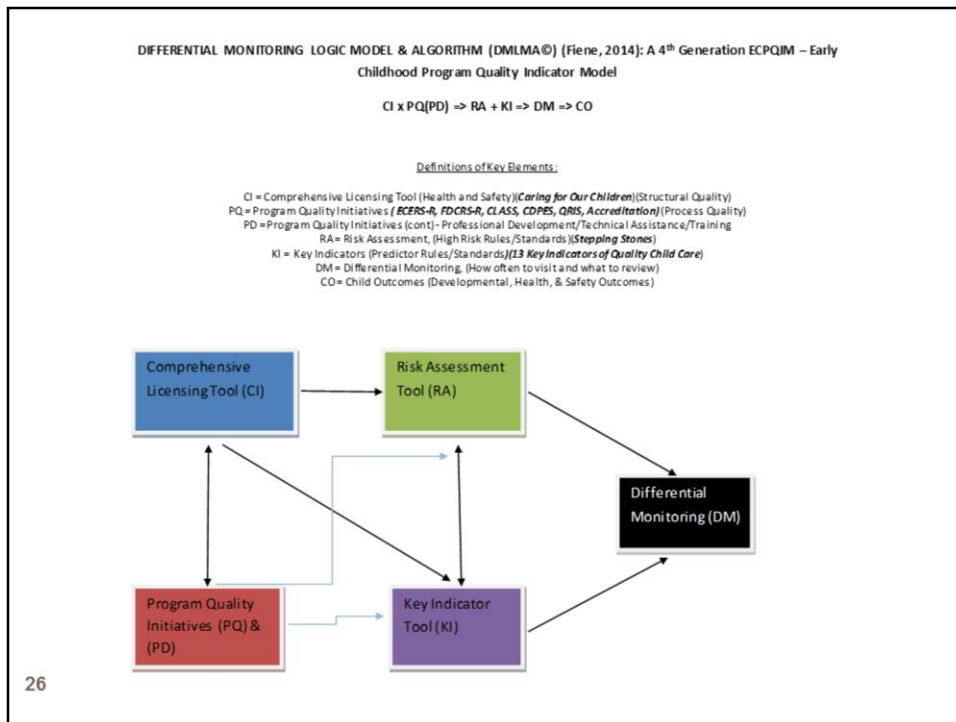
DIFFERENTIAL MONITORING LOGIC MODEL & ALGORITHM (DMLMA©) (Fiene, 2014): A 4$^{th}$ Generation ECPQIM – Early Childhood Program Quality Indicator Model

CI x PQ(PD) => RA + KI => DM => CO

Definitions of Key Elements:

CI = Comprehensive Licensing Tool (Health and Safety)(*Caring for Our Children*)(Structural Quality)
PQ = Program Quality Initiatives (*ECERS-R, FDCRS-R, CLASS, CDPES, QRIS, Accreditation)* (Process Quality)
PD = Program Quality Initiatives (cont) - Professional Development/Technical Assistance/Training
RA= Risk Assessment, (High Risk Rules/Standards)(*Stepping Stones*)
KI = Key Indicators (Predictor Rules/Standards)*(13 Key Indicators of Quality Child Care)*
DM = Differential Monitoring, (How often to visit and what to review)
CO= Child Outcomes (Developmental, Health, & Safety Outcomes)

Comprehensive Licensing Tool (CI)

Risk Assessment Tool (RA)

Differential Monitoring (DM)

Program Quality Initiatives (PQ) & (PD)

Key Indicator Tool (KI)

26